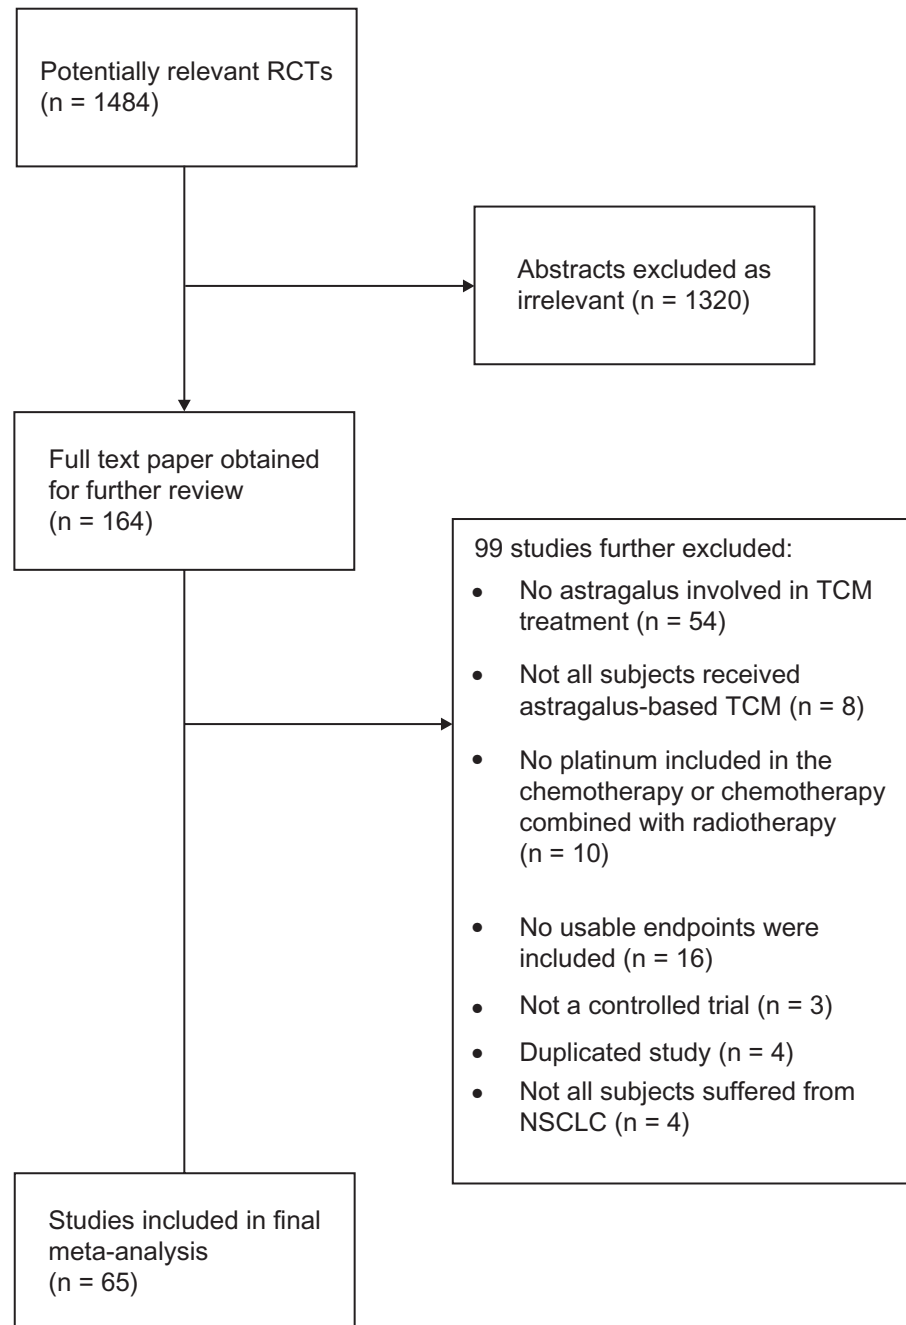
Potentially relevant RCTs (n = 1484)

Abstracts excluded as irrelevant (n = 1320)

Full text paper obtained for further review (n = 164)

99 studies further excluded:
- No astragalus involved in TCM treatment (n = 54)
- Not all subjects received astragalus-based TCM (n = 8)
- No platinum included in the chemotherapy or chemotherapy combined with radiotherapy (n = 10)
- No usable endpoints were included (n = 16)
- Not a controlled trial (n = 3)
- Duplicated study (n = 4)
- Not all subjects suffered from NSCLC (n = 4)

Studies included in final meta-analysis (n = 65)